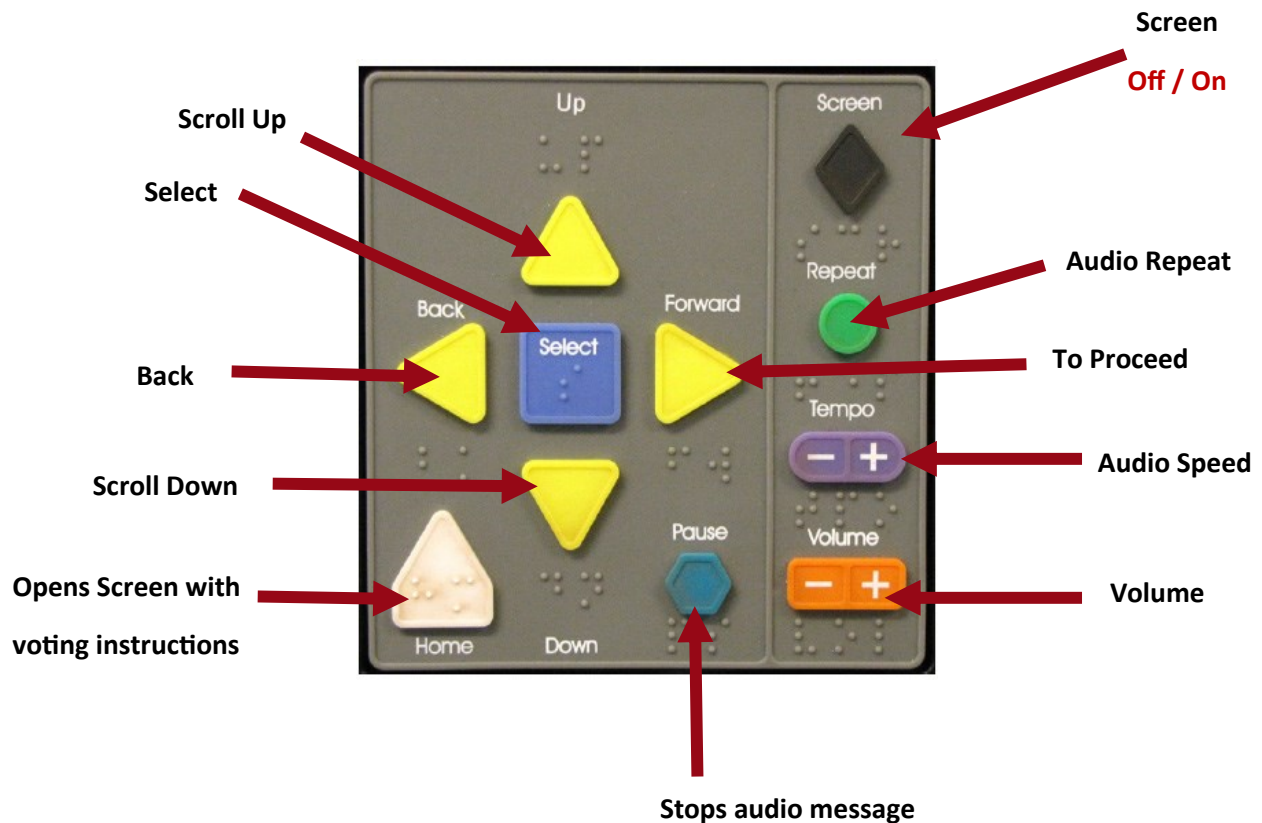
Screen
Off / On

Scroll Up

Select

Up

Screen

Repeat

Audio Repeat

Back

Select

Forward

Back

To Proceed

Tempo

− +

Audio Speed

Scroll Down

Pause

Volume

− +

Volume

Opens Screen with voting instructions

Home

Down

Stops audio message